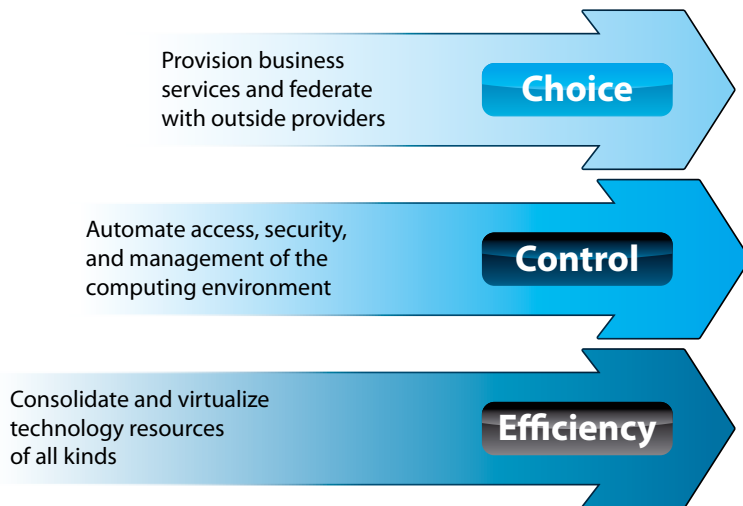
Provision business services and federate with outside providers

Choice

Automate access, security, and management of the computing environment

Control

Consolidate and virtualize technology resources of all kinds

Efficiency